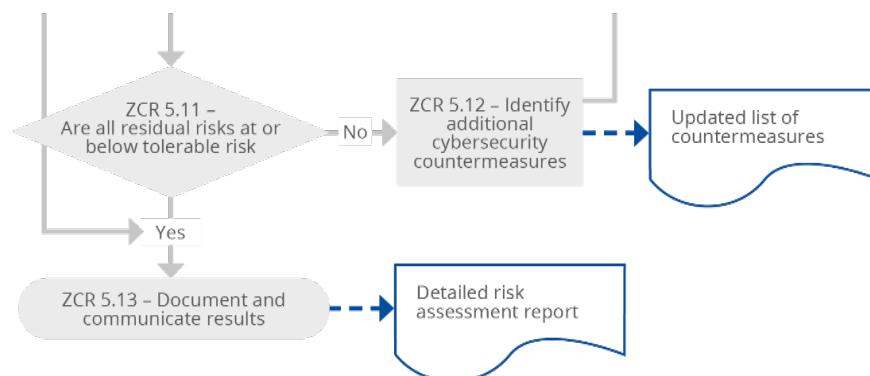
ZCR 5.11 – Are all residual risks at or below tolerable risk

No

ZCR 5.12 – Identify additional cybersecurity countermeasures

Updated list of countermeasures

Yes

ZCR 5.13 – Document and communicate results

Detailed risk assessment report